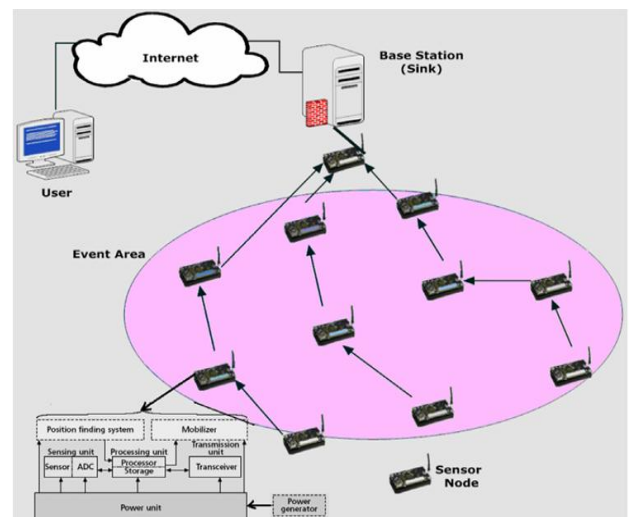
Internet

Base Station (Sink)

User

Event Area

Position finding system

Mobilizer

Sensing unit

Processing unit

Transmission unit

Sensor

ADC

Processor

Storage

Transceiver

Power unit

Power generator

Sensor Node